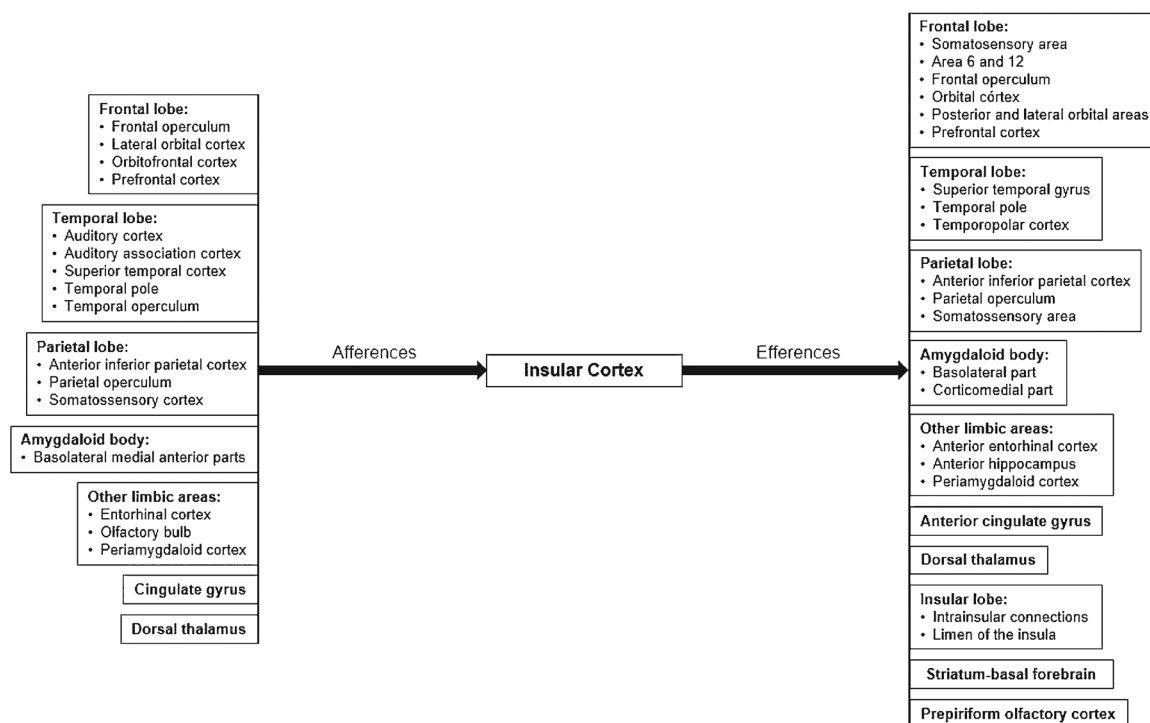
Frontal lobe:
• Frontal operculum
• Lateral orbital cortex
• Orbitofrontal cortex
• Prefrontal cortex

Temporal lobe:
• Auditory cortex
• Auditory association cortex
• Superior temporal cortex
• Temporal pole
• Temporal operculum

Parietal lobe:
• Anterior inferior parietal cortex
• Parietal operculum
• Somatossensory cortex

Amygdaloid body:
• Basolateral medial anterior parts

Other limbic areas:
• Entorhinal cortex
• Olfactory bulb
• Periamygdaloid cortex

Cingulate gyrus

Dorsal thalamus

Afferences

Insular Cortex

Efferences

Frontal lobe:
• Somatosensory area
• Area 6 and 12
• Frontal operculum
• Orbital córtex
• Posterior and lateral orbital areas
• Prefrontal cortex

Temporal lobe:
• Superior temporal gyrus
• Temporal pole
• Temporopolar cortex

Parietal lobe:
• Anterior inferior parietal cortex
• Parietal operculum
• Somatossensory area

Amygdaloid body:
• Basolateral part
• Corticomedial part

Other limbic areas:
• Anterior entorhinal cortex
• Anterior hippocampus
• Periamygdaloid cortex

Anterior cingulate gyrus

Dorsal thalamus

Insular lobe:
• Intrainsular connections
• Limen of the insula

Striatum-basal forebrain

Prepiriform olfactory cortex